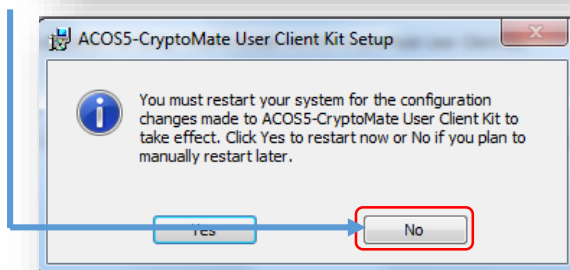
ACOS5-CryptoMate User Client Kit Setup

You must restart your system for the configuration changes made to ACOS5-CryptoMate User Client Kit to take effect. Click Yes to restart now or No if you plan to manually restart later.

Yes

No